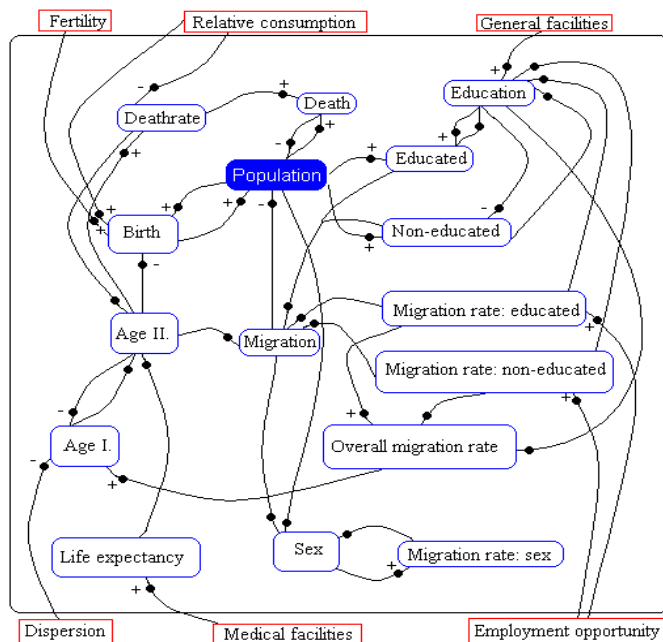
Fertility
Relative consumption
General facilities
Deathrate
Death
Education
Population
Educated
Birth
Non-educated
Age II.
Migration
Migration rate: educated
Migration rate: non-educated
Age I.
Overall migration rate
Life expectancy
Sex
Migration rate: sex
Dispersion
Medical facilities
Employment opportunity
+
-
+
+
-
+
+
+
+
+
-
+
-
+
-
+
+
+
+
-
-
+
+
+
+
+